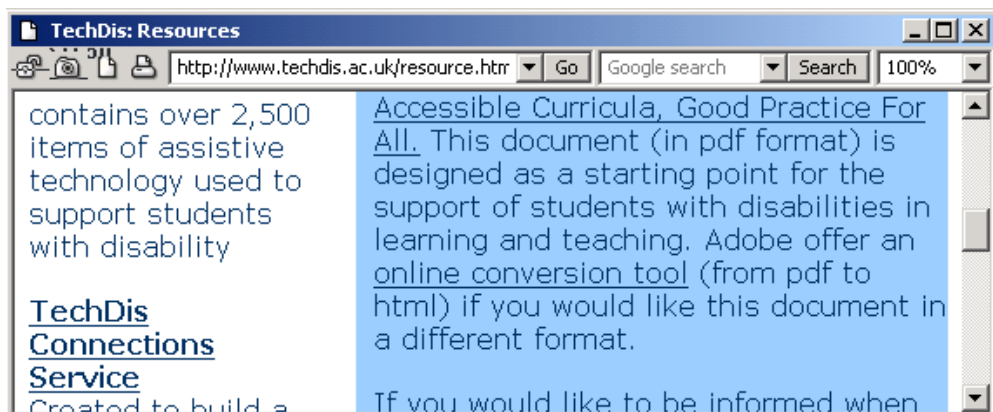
TechDis: Resources

http://www.techdis.ac.uk/resource.htm Go Google search Search 100%

contains over 2,500 items of assistive technology used to support students with disability

TechDis Connections Service

Created to build a

Accessible Curricula, Good Practice For All. This document (in pdf format) is designed as a starting point for the support of students with disabilities in learning and teaching. Adobe offer an online conversion tool (from pdf to html) if you would like this document in a different format.

If you would like to be informed when